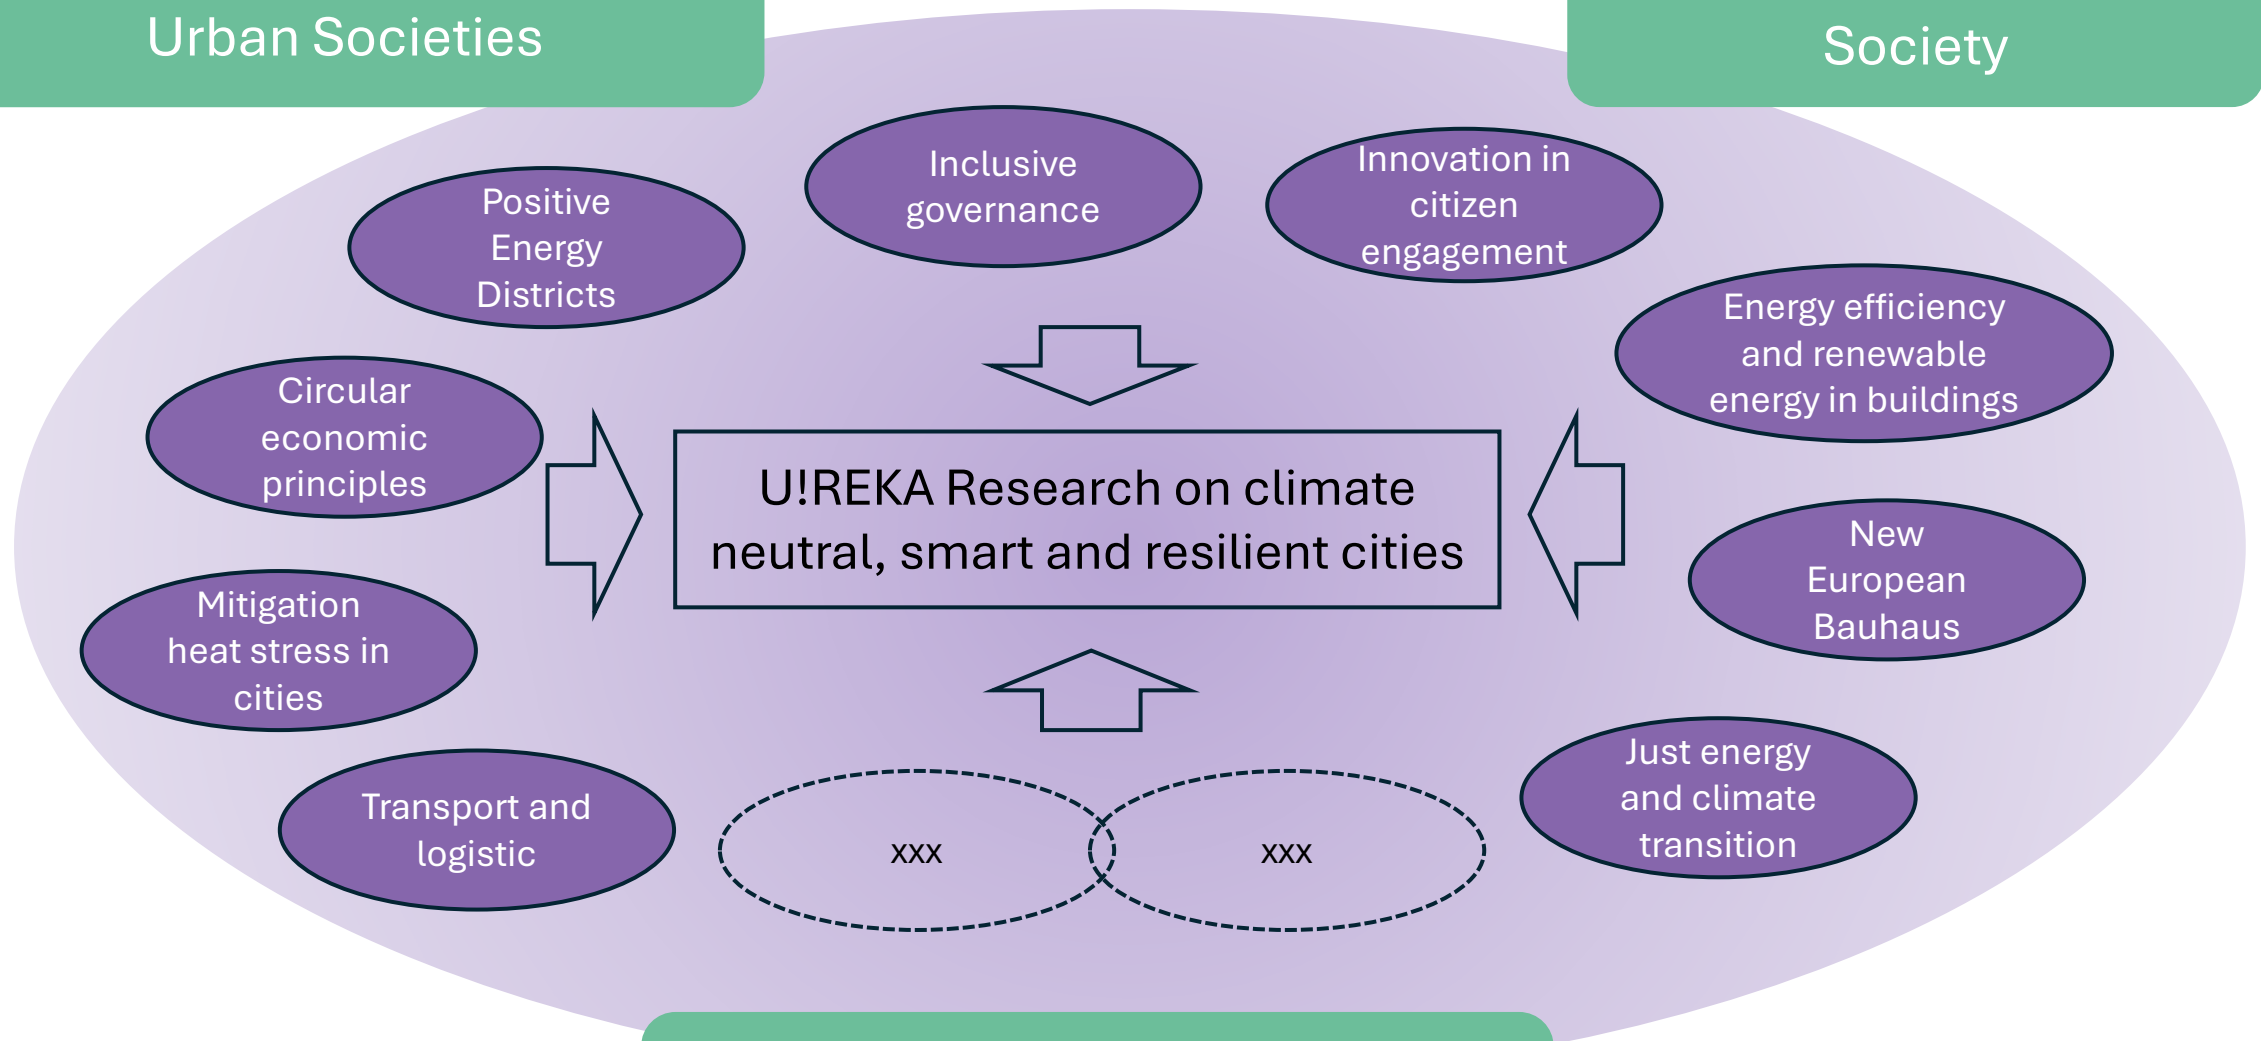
Urban Societies

Society

Positive Energy Districts

Inclusive governance

Innovation in citizen engagement

Energy efficiency and renewable energy in buildings

Circular economic principles

U!REKA Research on climate neutral, smart and resilient cities

New European Bauhaus

Mitigation heat stress in cities

Transport and logistic

xxx

xxx

Just energy and climate transition